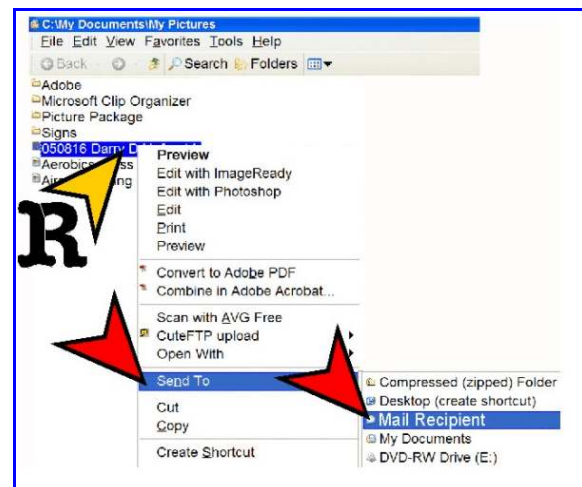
C:\My Documents\My Pictures
File Edit View Favorites Tools Help
Back Search Folders
Adobe
Microsoft Clip Organizer
Picture Package
Signs
050816 Darry D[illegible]
Aerobics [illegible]ss
Air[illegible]ng
R
Preview
Edit with ImageReady
Edit with Photoshop
Edit
Print
Preview
Convert to Adobe PDF
Combine in Adobe Acrobat...
Scan with AVG Free
CuteFTP upload
Open With
Send To
Cut
Copy
Create Shortcut
Compressed (zipped) Folder
Desktop (create shortcut)
Mail Recipient
My Documents
DVD-RW Drive (E:)